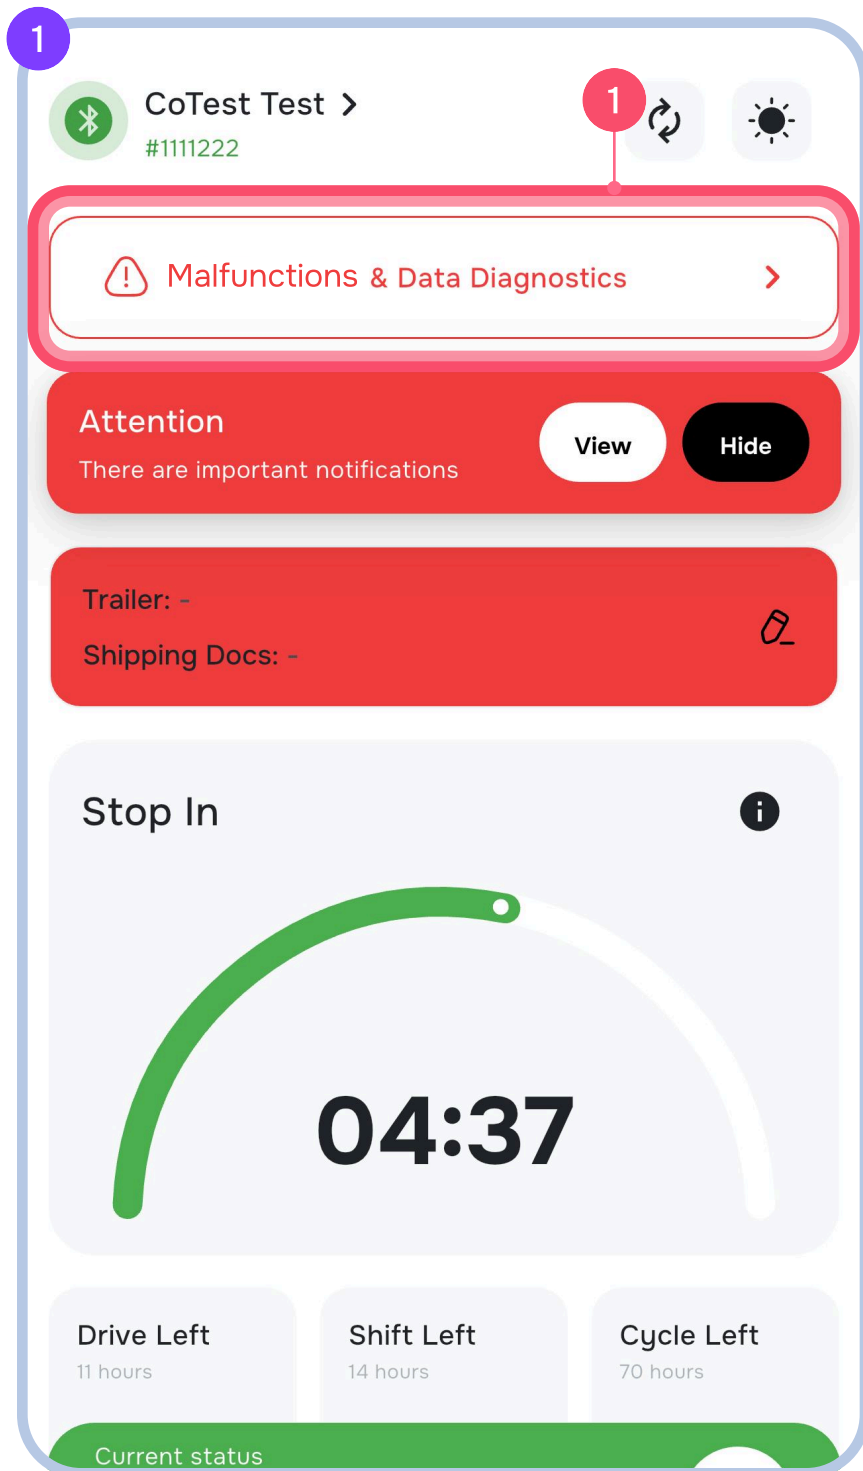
1

CoTest Test >
#1111222

1

Malfunctions & Data Diagnostics >

Attention
There are important notifications
View
Hide

Trailer: -
Shipping Docs: -

Stop In

04:37

Drive Left
11 hours

Shift Left
14 hours

Cycle Left
70 hours

Current status